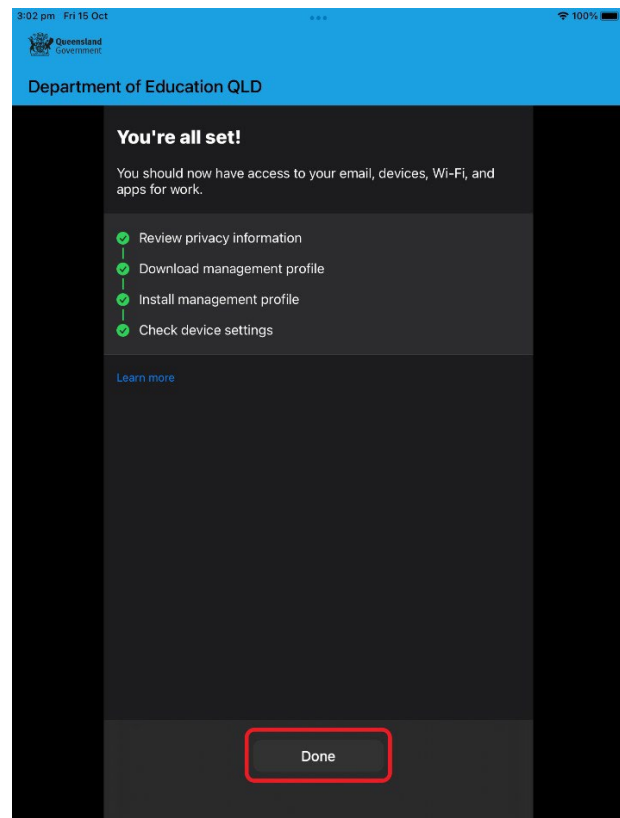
3:02 pm Fri 15 Oct

100%

Queensland Government

Department of Education QLD

You're all set!

You should now have access to your email, devices, Wi-Fi, and apps for work.

Review privacy information

Download management profile

Install management profile

Check device settings

Learn more

Done